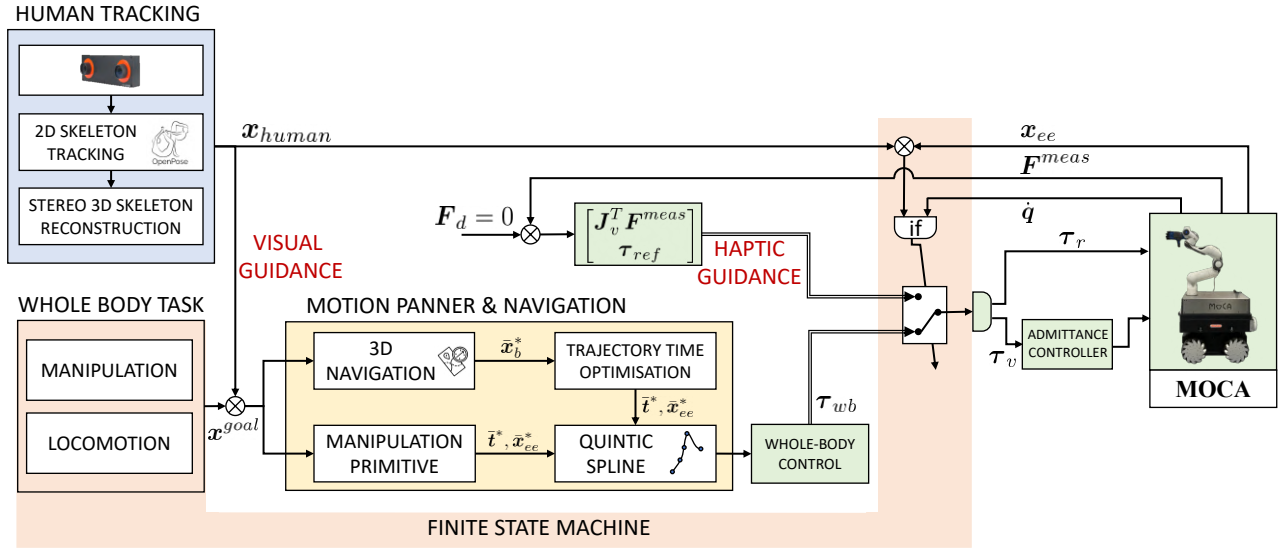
HUMAN TRACKING

2D SKELETON TRACKING

OpenPose

STEREO 3D SKELETON RECONSTRUCTION

$\boldsymbol{x}_{human}$

$\boldsymbol{x}_{ee}$

$\boldsymbol{F}^{meas}$

$\boldsymbol{F}_d = 0$

$\begin{bmatrix} \boldsymbol{J}_v^T \boldsymbol{F}^{meas} \\ \boldsymbol{\tau}_{ref} \end{bmatrix}$

$\dot{\boldsymbol{q}}$

if

VISUAL GUIDANCE

HAPTIC GUIDANCE

$\boldsymbol{\tau}_r$

WHOLE BODY TASK

MOTION PANNER & NAVIGATION

MANIPULATION

LOCOMOTION

$\boldsymbol{x}^{goal}$

3D NAVIGATION

$\bar{\boldsymbol{x}}_b^*$

TRAJECTORY TIME OPTIMISATION

$\bar{\boldsymbol{t}}^*, \bar{\boldsymbol{x}}_{ee}^*$

MANIPULATION PRIMITIVE

$\bar{\boldsymbol{t}}^*, \bar{\boldsymbol{x}}_{ee}^*$

QUINTIC SPLINE

$\boldsymbol{\tau}_{wb}$

WHOLE-BODY CONTROL

$\boldsymbol{\tau}_v$

ADMITTANCE CONTROLLER

MOCA

MOCA

FINITE STATE MACHINE